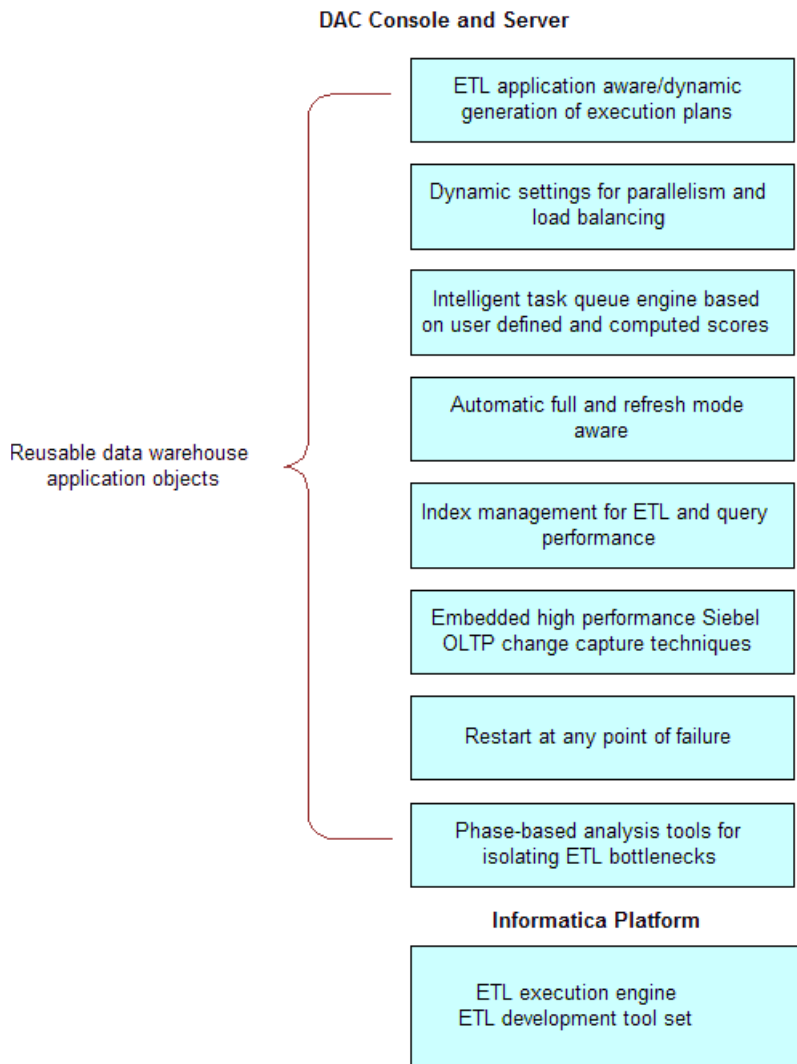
DAC Console and Server

Reusable data warehouse application objects

ETL application aware/dynamic generation of execution plans

Dynamic settings for parallelism and load balancing

Intelligent task queue engine based on user defined and computed scores

Automatic full and refresh mode aware

Index management for ETL and query performance

Embedded high performance Siebel OLTP change capture techniques

Restart at any point of failure

Phase-based analysis tools for isolating ETL bottlenecks

Informatica Platform

ETL execution engine
ETL development tool set